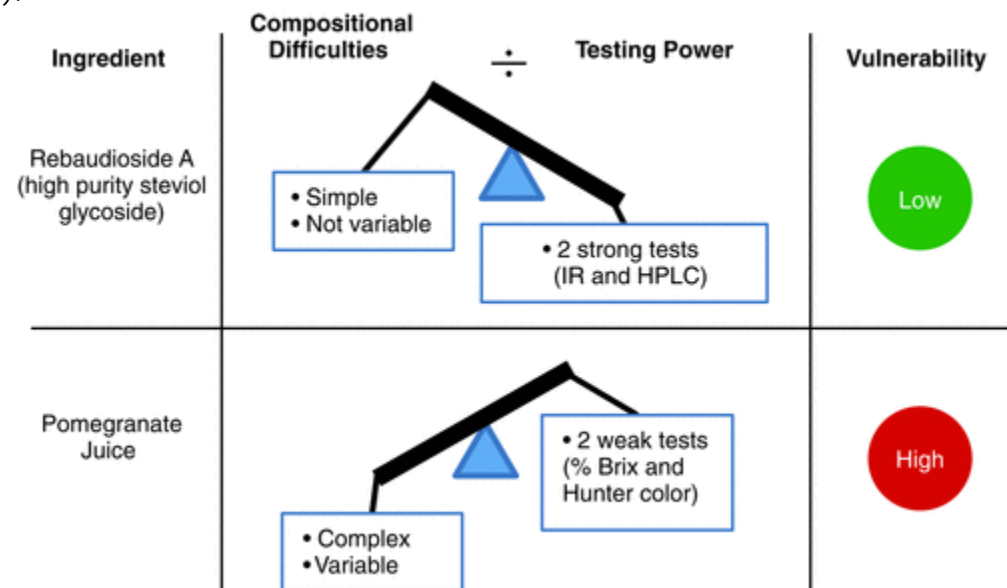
| Ingredient | Compositional Difficulties $\div$ Testing Power | Vulnerability |
|---|---|---|
| Rebaudioside A (high purity steviol glycoside) | • Simple • Not variable / • 2 strong tests (IR and HPLC) | Low |
| Pomegranate Juice | • Complex • Variable / • 2 weak tests (% Brix and Hunter color) | High |